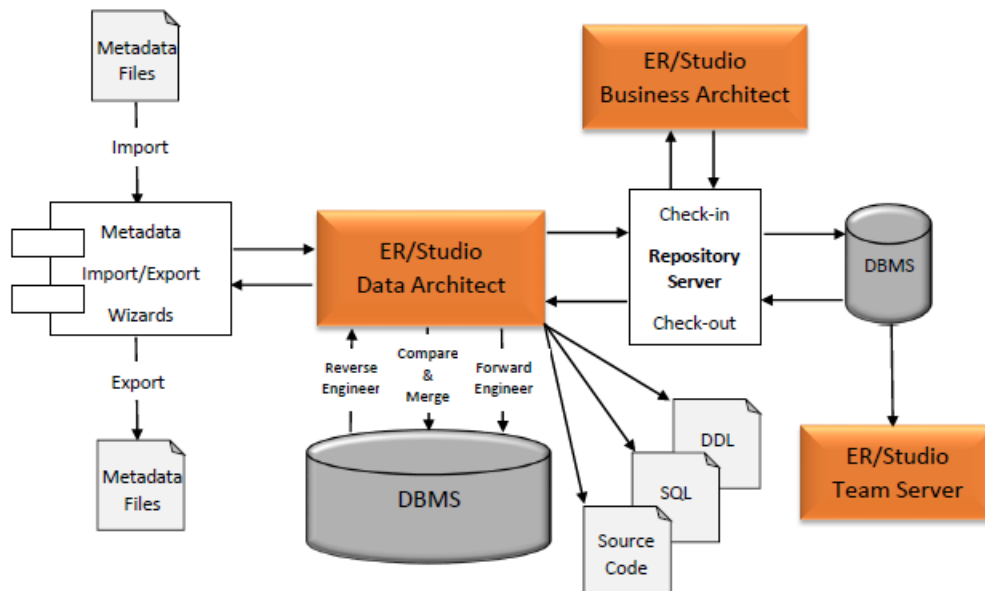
Metadata Files

Import

Metadata Import/Export Wizards

Export

Metadata Files

ER/Studio Data Architect

Reverse Engineer

Compare & Merge

Forward Engineer

DBMS

ER/Studio Business Architect

Check-in

Repository Server

Check-out

DBMS

ER/Studio Team Server

DDL

SQL

Source Code